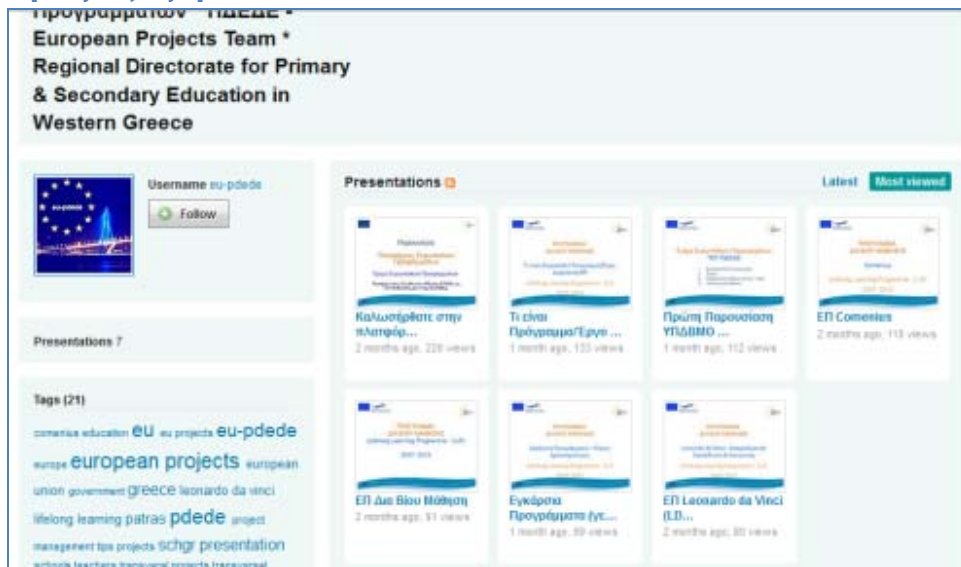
Προγραμμάτων - ΠΔΕΔΕ * European Projects Team * Regional Directorate for Primary & Secondary Education in Western Greece

Username eu-pdede

Follow

Presentations 7

Tags (21)

comenius education eu eu projects eu-pdede europe european projects european union government greece leonardo da vinci lifelong learning patras pdede project management tips projects schgr presentation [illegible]

Presentations

Latest Most viewed

Καλωσορίσατε στην πλατφόρ...
2 months ago, 220 views

Τι είναι Πρόγραμμα/Έργο ...
1 month ago, 133 views

Πρώτη Παρουσίαση ΥΠΔΒΜΘ ...
1 month ago, 112 views

ΕΠ Comenius
2 months ago, 118 views

ΕΠ Δια Βίου Μάθηση
2 months ago, 91 views

Εγκάρσια Προγράμματα (γε...
1 month ago, 89 views

ΕΠ Leonardo da Vinci (LD...
2 months ago, 80 views